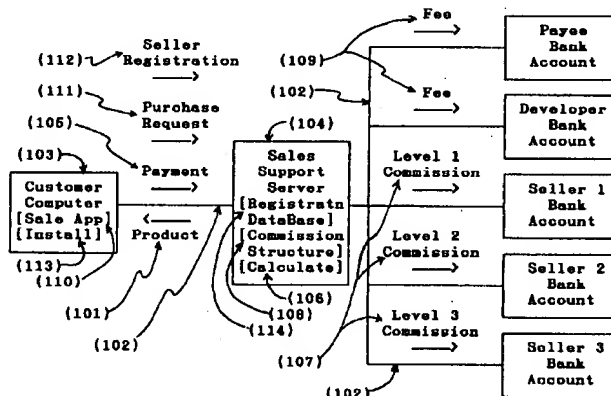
(112) Seller Registration

(111) Purchase Request

(105) Payment

(103)

Customer Computer [Sale App] [Install]

Product

(113)
(110)

(101)

(102)

(104)

Sales Support Server [Registratn DataBase] [Commission Structure] [Calculate]

(106)
(108)
(114)

(109) Fee

(102) Fee

Level 1 Commission

Level 2 Commission

Level 3 Commission

(107)

(102)

Payee Bank Account

Developer Bank Account

Seller 1 Bank Account

Seller 2 Bank Account

Seller 3 Bank Account